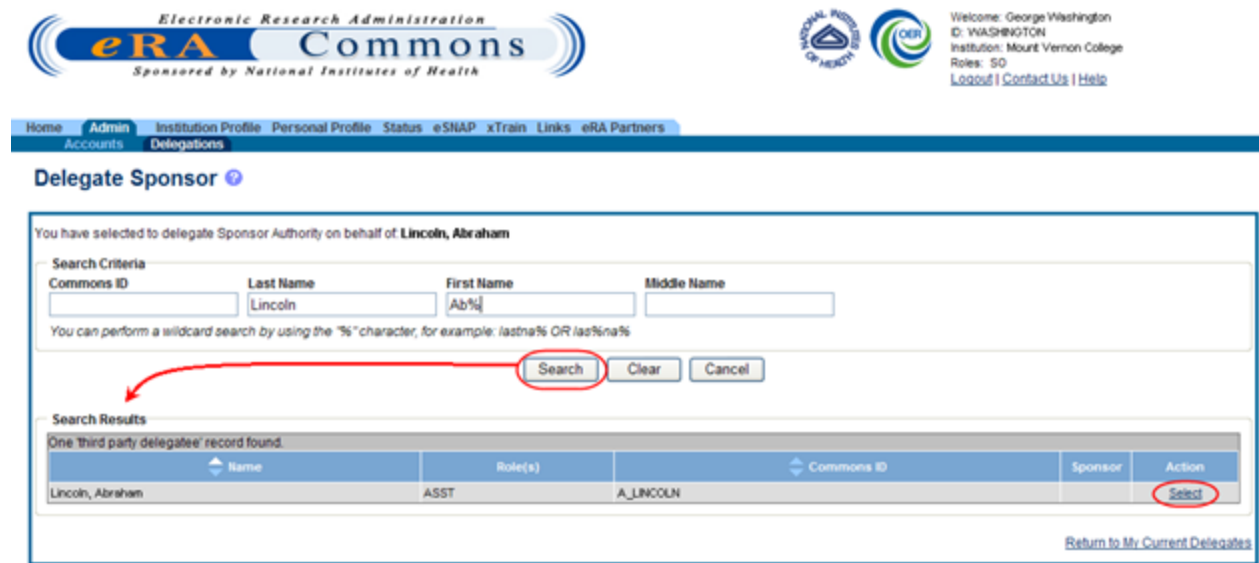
Electronic Research Administration
eRA Commons
Sponsored by National Institutes of Health

NATIONAL INSTITUTES OF HEALTH
OER

Welcome: George Washington
ID: WASHINGTON
Institution: Mount Vernon College
Roles: SO
Logout | Contact Us | Help

Home Admin Institution Profile Personal Profile Status eSNAP xTrain Links eRA Partners
Accounts Delegations

Delegate Sponsor

You have selected to delegate Sponsor Authority on behalf of: **Lincoln, Abraham**

Search Criteria

Commons ID
Last Name
Lincoln
First Name
Ab%
Middle Name

*You can perform a wildcard search by using the "%" character, for example: lastna% OR las%na%*

Search Clear Cancel

Search Results

One 'third party delegatee' record found.

| Name | Role(s) | Commons ID | Sponsor | Action |
|---|---|---|---|---|
| Lincoln, Abraham | ASST | A_LINCOLN | | Select |

Return to My Current Delegates